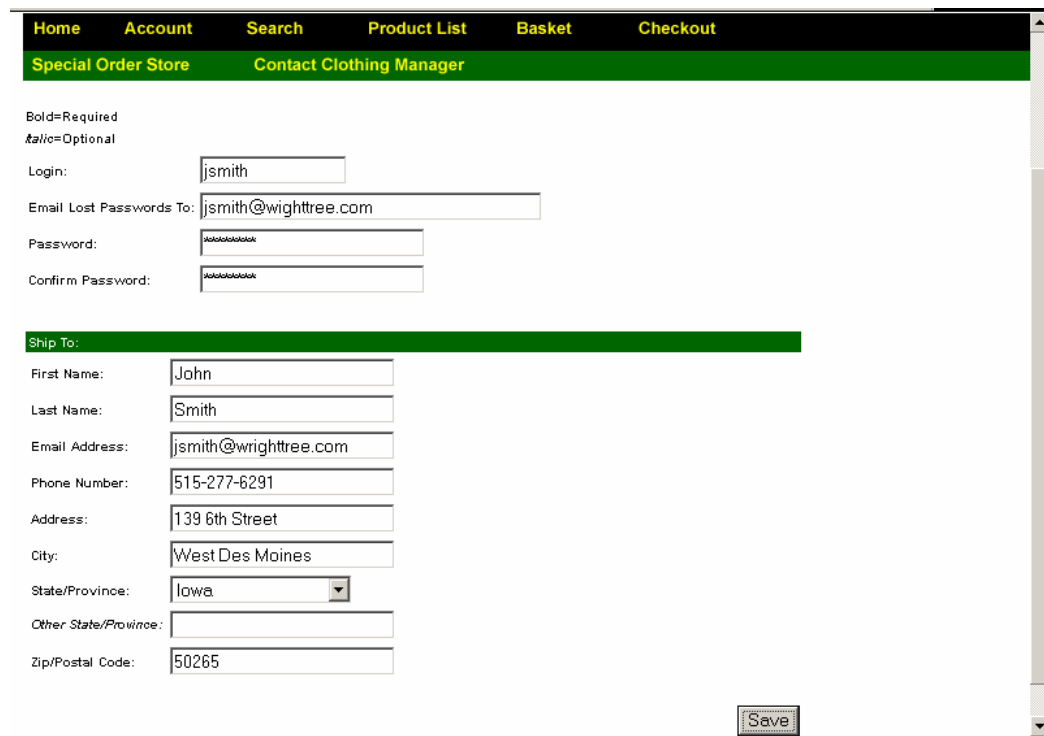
Home Account Search Product List Basket Checkout

Special Order Store Contact Clothing Manager

Bold=Required
Italic=Optional

Login: jsmith

Email Lost Passwords To: jsmith@wighttree.com

Password: ********

Confirm Password: ********

Ship To:

First Name: John

Last Name: Smith

Email Address: jsmith@wrighttree.com

Phone Number: 515-277-6291

Address: 139 6th Street

City: West Des Moines

State/Province: Iowa

Other State/Province:

Zip/Postal Code: 50265

Save